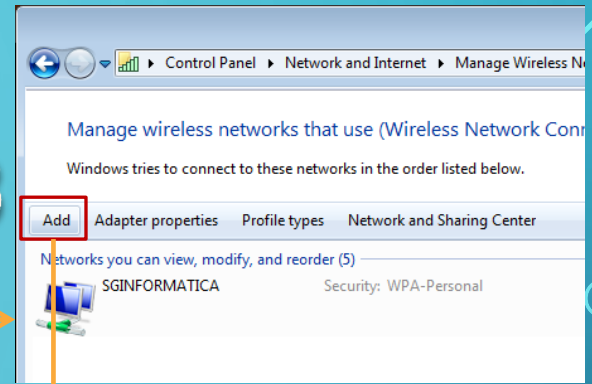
Control Panel ▸ Network and Internet ▸ Manage Wireless N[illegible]

Manage wireless networks that use (Wireless Network Con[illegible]

Windows tries to connect to these networks in the order listed below.

Add Adapter properties Profile types Network and Sharing Center

Networks you can view, modify, and reorder (5)

SGINFORMATICA Security: WPA-Personal